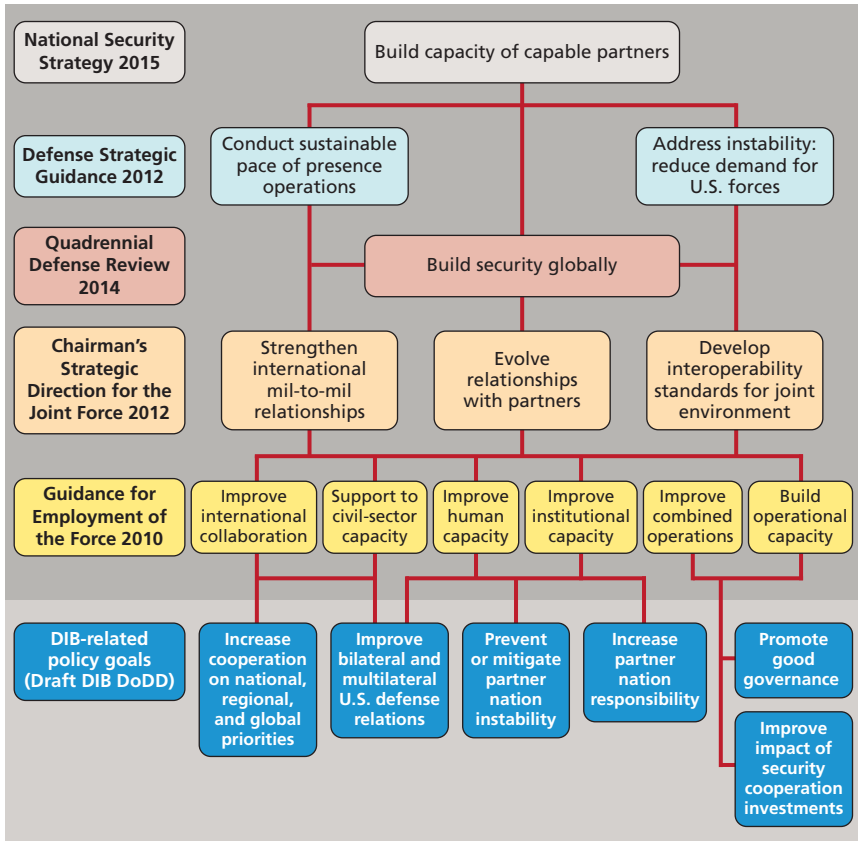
National Security Strategy 2015

Build capacity of capable partners

Defense Strategic Guidance 2012

Conduct sustainable pace of presence operations

Address instability: reduce demand for U.S. forces

Quadrennial Defense Review 2014

Build security globally

Chairman's Strategic Direction for the Joint Force 2012

Strengthen international mil-to-mil relationships

Evolve relationships with partners

Develop interoperability standards for joint environment

Guidance for Employment of the Force 2010

Improve international collaboration

Support to civil-sector capacity

Improve human capacity

Improve institutional capacity

Improve combined operations

Build operational capacity

DIB-related policy goals (Draft DIB DoDD)

Increase cooperation on national, regional, and global priorities

Improve bilateral and multilateral U.S. defense relations

Prevent or mitigate partner nation instability

Increase partner nation responsibility

Promote good governance

Improve impact of security cooperation investments